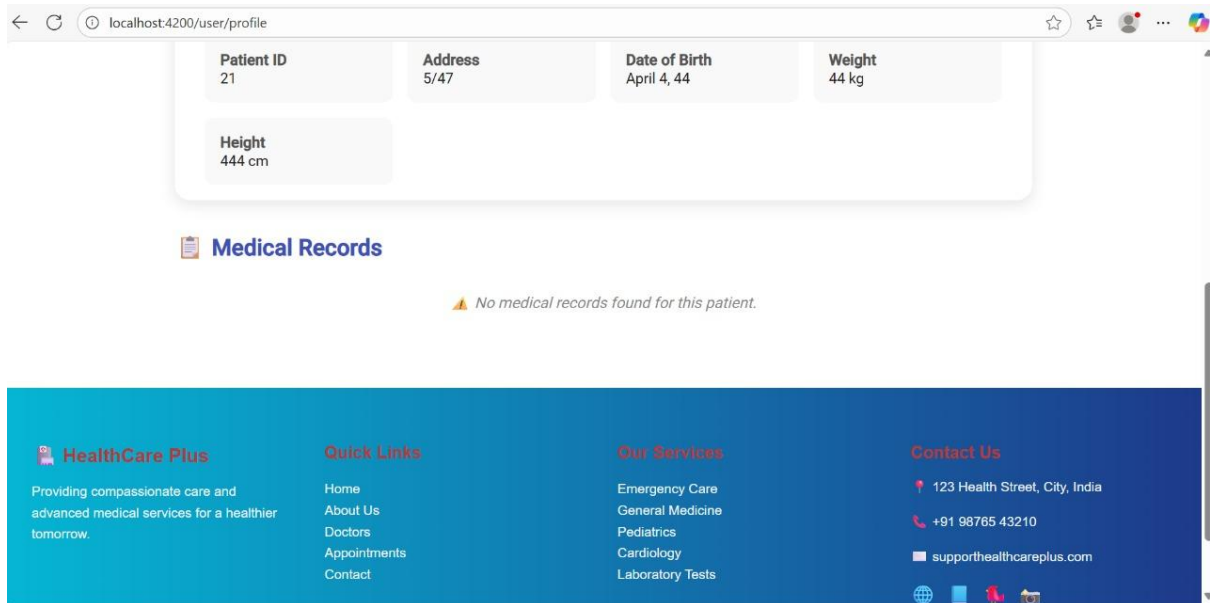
localhost:4200/user/profile

Patient ID
21

Address
5/47

Date of Birth
April 4, 44

Weight
44 kg

Height
444 cm

Medical Records

No medical records found for this patient.

HealthCare Plus

Providing compassionate care and advanced medical services for a healthier tomorrow.

Quick Links

Home
About Us
Doctors
Appointments
Contact

Our Services

Emergency Care
General Medicine
Pediatrics
Cardiology
Laboratory Tests

Contact Us

123 Health Street, City, India

+91 98765 43210

supporthealthcareplus.com